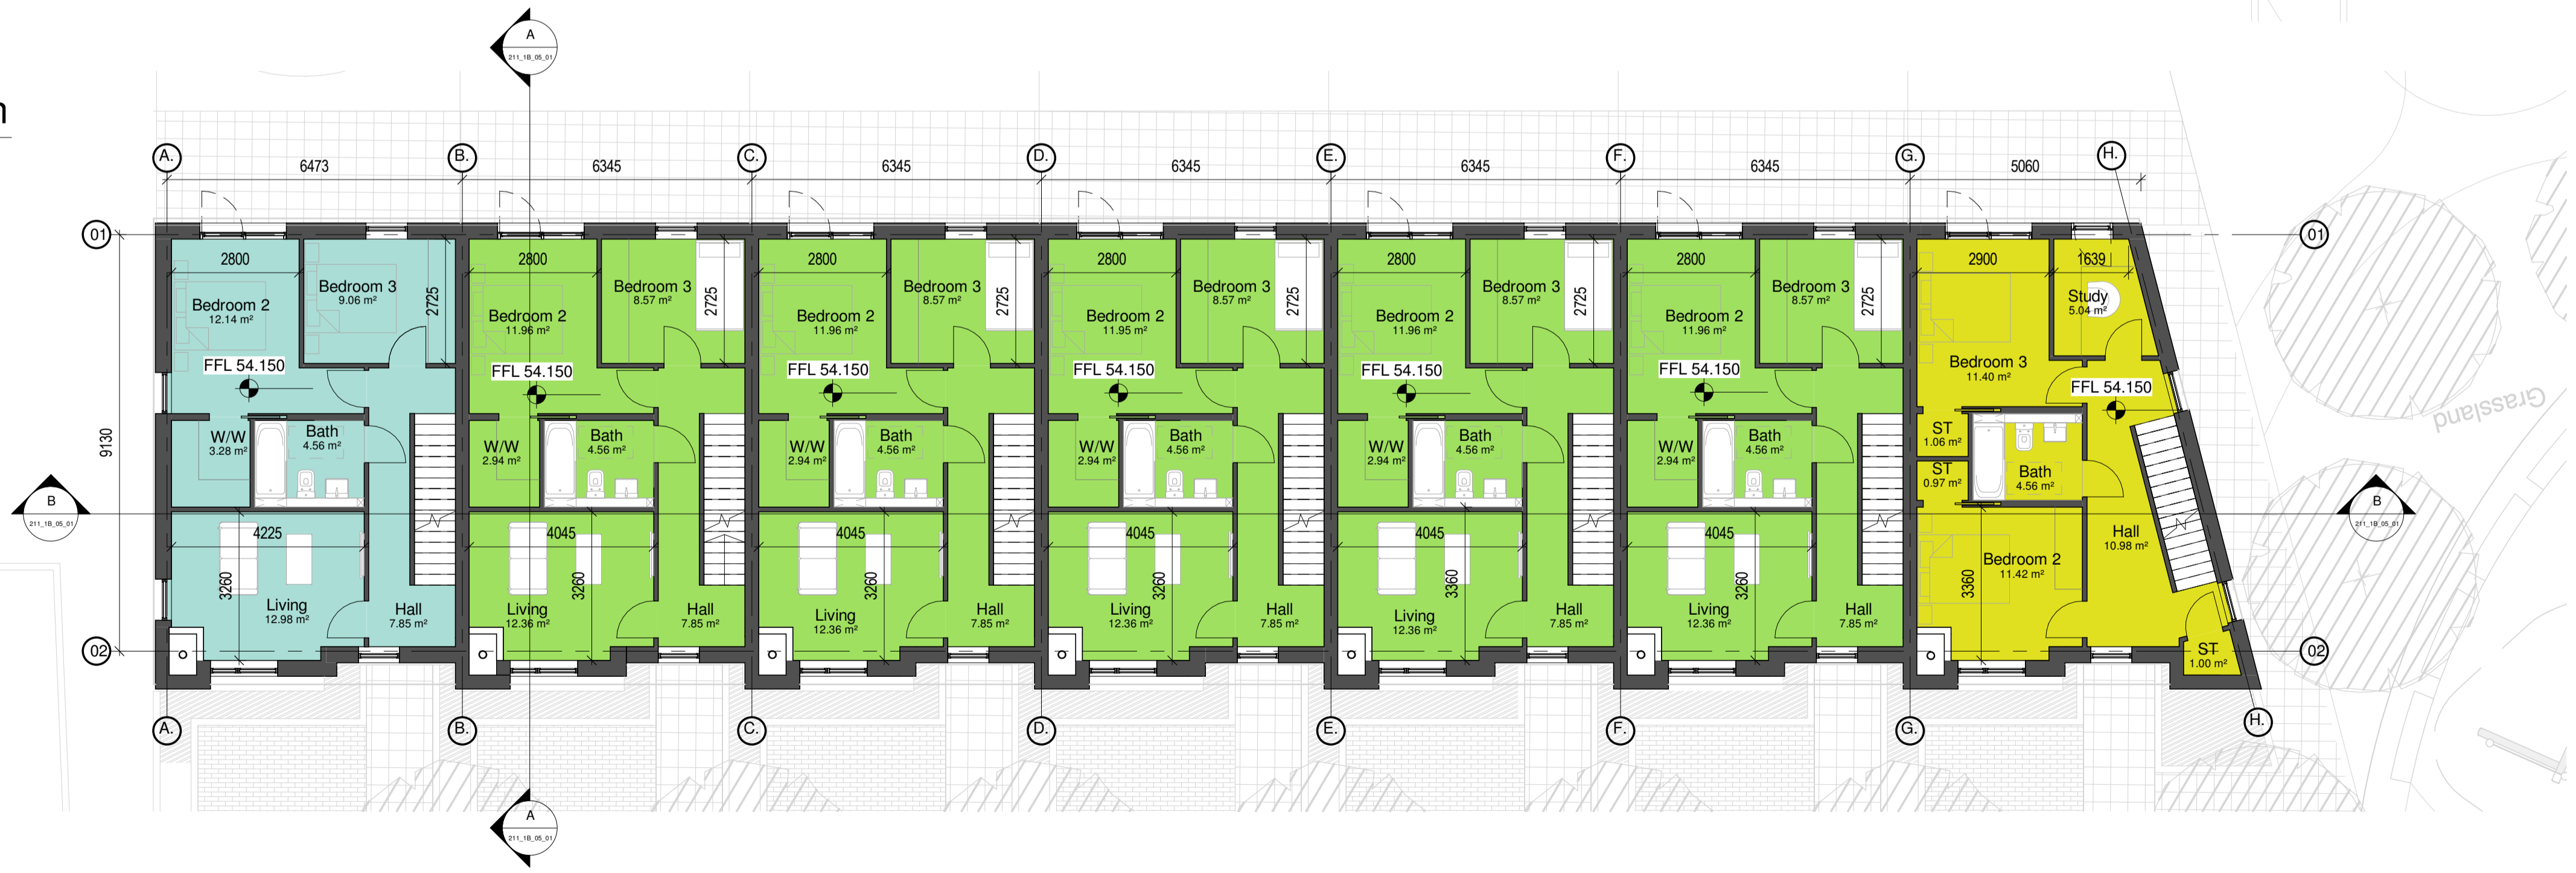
n

A
211_1B_05_01

A. 6473 B. 6345 C. 6345 D. 6345 E. 6345 F. 6345 G. 5060 H.

01

2800
Bedroom 2
12.14 m²
Bedroom 3
9.06 m²
2725
FFL 54.150
W/W
3.28 m²
Bath
4.56 m²
4225
3260
Living
12.98 m²
Hall
7.85 m²

2800
Bedroom 2
11.96 m²
Bedroom 3
8.57 m²
2725
FFL 54.150
W/W
2.94 m²
Bath
4.56 m²
4045
3260
Living
12.36 m²
Hall
7.85 m²

2800
Bedroom 2
11.96 m²
Bedroom 3
8.57 m²
2725
FFL 54.150
W/W
2.94 m²
Bath
4.56 m²
4045
3260
Living
12.36 m²
Hall
7.85 m²

2800
Bedroom 2
11.95 m²
Bedroom 3
8.57 m²
2725
FFL 54.150
W/W
2.94 m²
Bath
4.56 m²
4045
3260
Living
12.36 m²
Hall
7.85 m²

2800
Bedroom 2
11.96 m²
Bedroom 3
8.57 m²
2725
FFL 54.150
W/W
2.94 m²
Bath
4.56 m²
4045
3360
Living
12.36 m²
Hall
7.85 m²

2800
Bedroom 2
11.96 m²
Bedroom 3
8.57 m²
2725
FFL 54.150
W/W
2.94 m²
Bath
4.56 m²
4045
3260
Living
12.36 m²
Hall
7.85 m²

2900
1639
Study
5.04 m²
Bedroom 3
11.40 m²
FFL 54.150
ST
1.06 m²
ST
0.97 m²
Bath
4.56 m²
Hall
10.98 m²
3360
Bedroom 2
11.42 m²
ST
1.00 m²

9130

B
211_1B_05_01

B
211_1B_05_01

01
02
02

Grassland

A. B. C. D. E. F. G. H.

A
211_1B_05_01